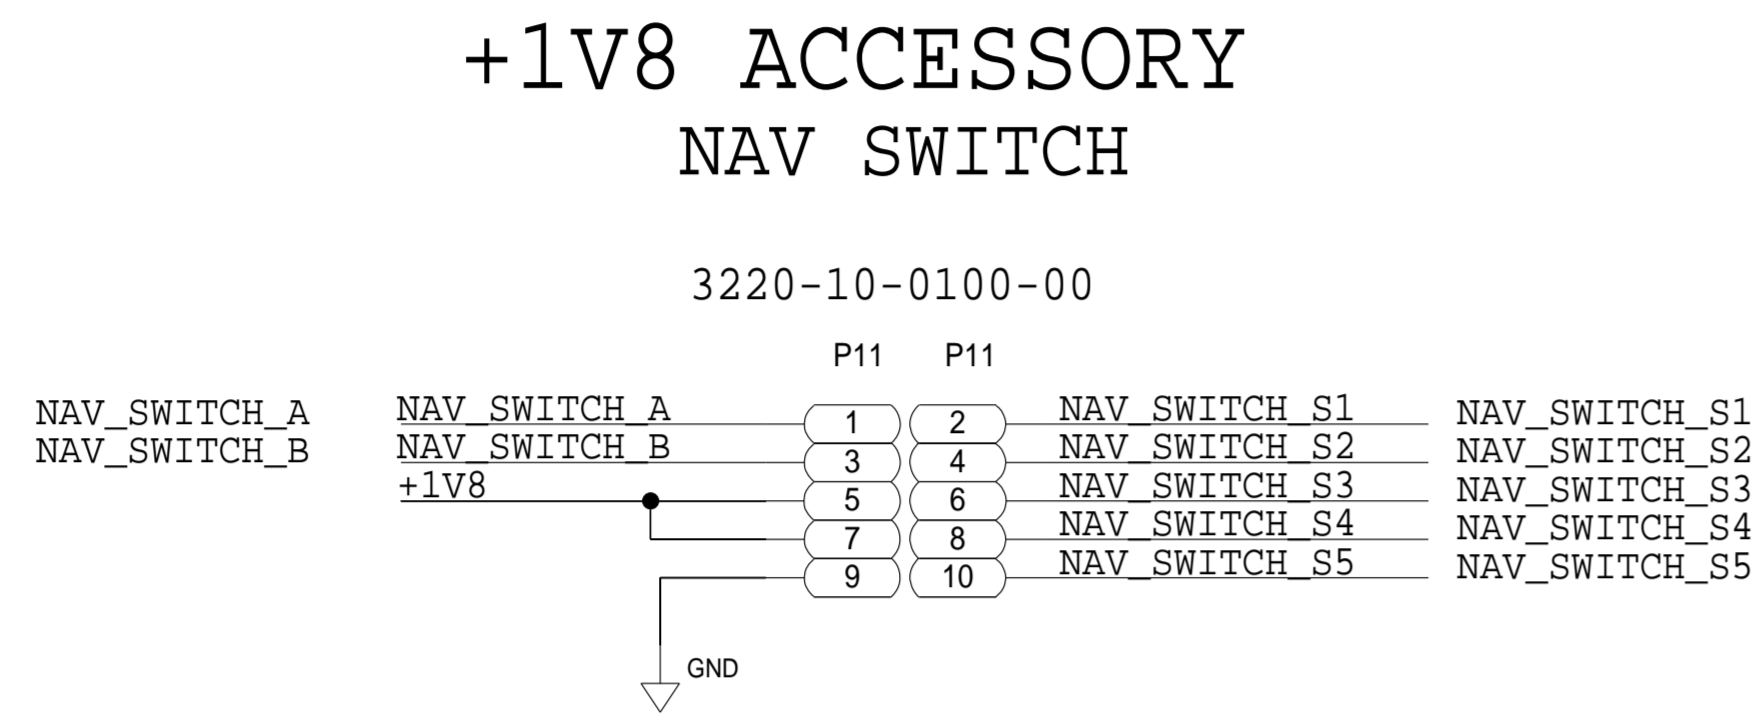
+1V8 ACCESSORY
NAV SWITCH

3220-10-0100-00

P11 P11

NAV_SWITCH_A
NAV_SWITCH_B

NAV_SWITCH_A
NAV_SWITCH_B
+1V8

1
3
5
7
9

2
4
6
8
10

NAV_SWITCH_S1
NAV_SWITCH_S2
NAV_SWITCH_S3
NAV_SWITCH_S4
NAV_SWITCH_S5

NAV_SWITCH_S1
NAV_SWITCH_S2
NAV_SWITCH_S3
NAV_SWITCH_S4
NAV_SWITCH_S5

GND